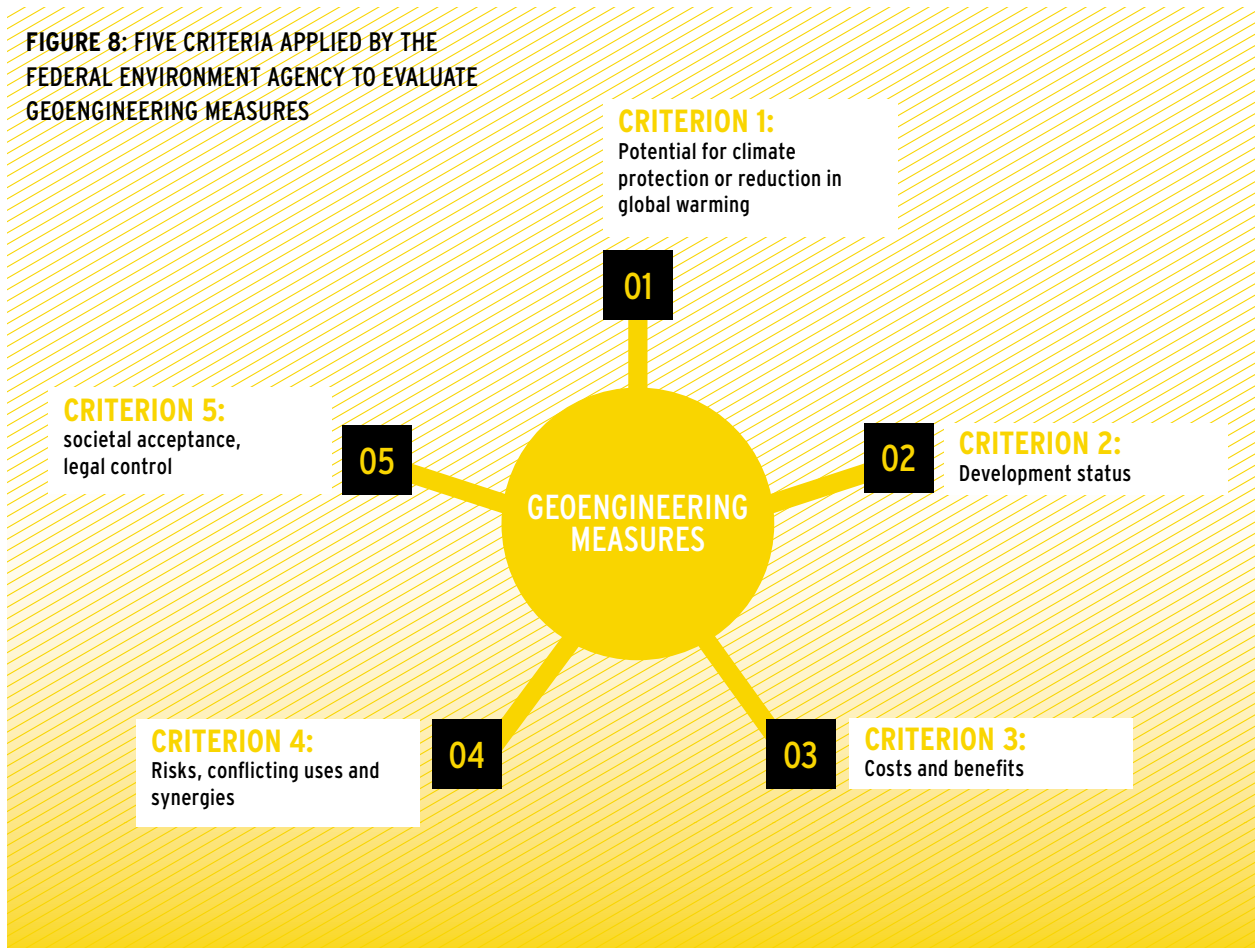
FIGURE 8: FIVE CRITERIA APPLIED BY THE FEDERAL ENVIRONMENT AGENCY TO EVALUATE GEOENGINEERING MEASURES

CRITERION 1:
Potential for climate protection or reduction in global warming

01

CRITERION 5:
societal acceptance, legal control

05

GEOENGINEERING MEASURES

02

CRITERION 2:
Development status

CRITERION 4:
Risks, conflicting uses and synergies

04

03

CRITERION 3:
Costs and benefits